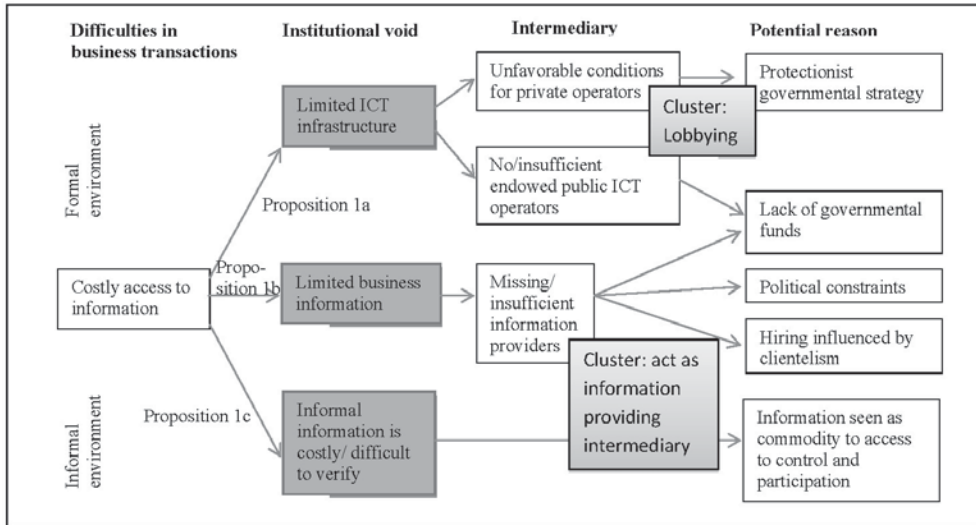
Difficulties in business transactions

Institutional void

Intermediary

Potential reason

Formal environment

Informal environment

Costly access to information

Proposition 1a

Proposition 1b

Proposition 1c

Limited ICT infrastructure

Limited business information

Informal information is costly/ difficult to verify

Unfavorable conditions for private operators

No/insufficient endowed public ICT operators

Missing/ insufficient information providers

Cluster: Lobbying

Cluster: act as information providing intermediary

Protectionist governmental strategy

Lack of governmental funds

Political constraints

Hiring influenced by clientelism

Information seen as commodity to access to control and participation